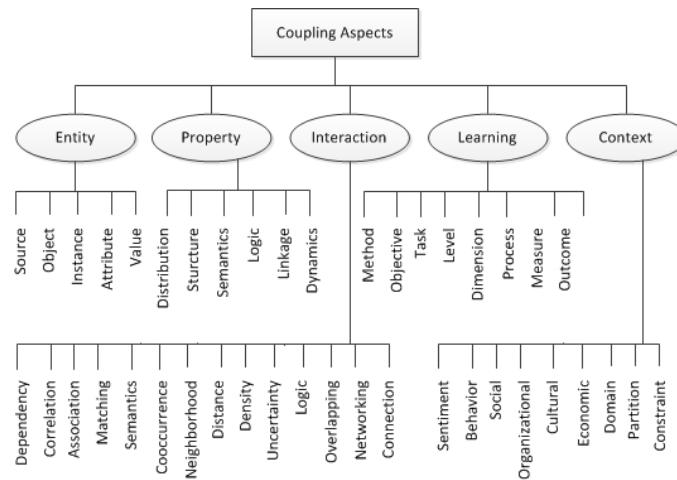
Coupling Aspects

Entity

Property

Interaction

Learning

Context

Source
Object
Instance
Attribute
Value

Distribution
Sturcture
Semantics
Logic
Linkage
Dynamics

Method
Objective
Task
Level
Dimension
Process
Measure
Outcome

Dependency
Correlation
Association
Matching
Semantics
Cooccurrence
Neighborhood
Distance
Density
Uncertainty
Logic
Overlapping
Networking
Connection

Sentiment
Behavior
Social
Organizational
Cultural
Economic
Domain
Partition
Constraint